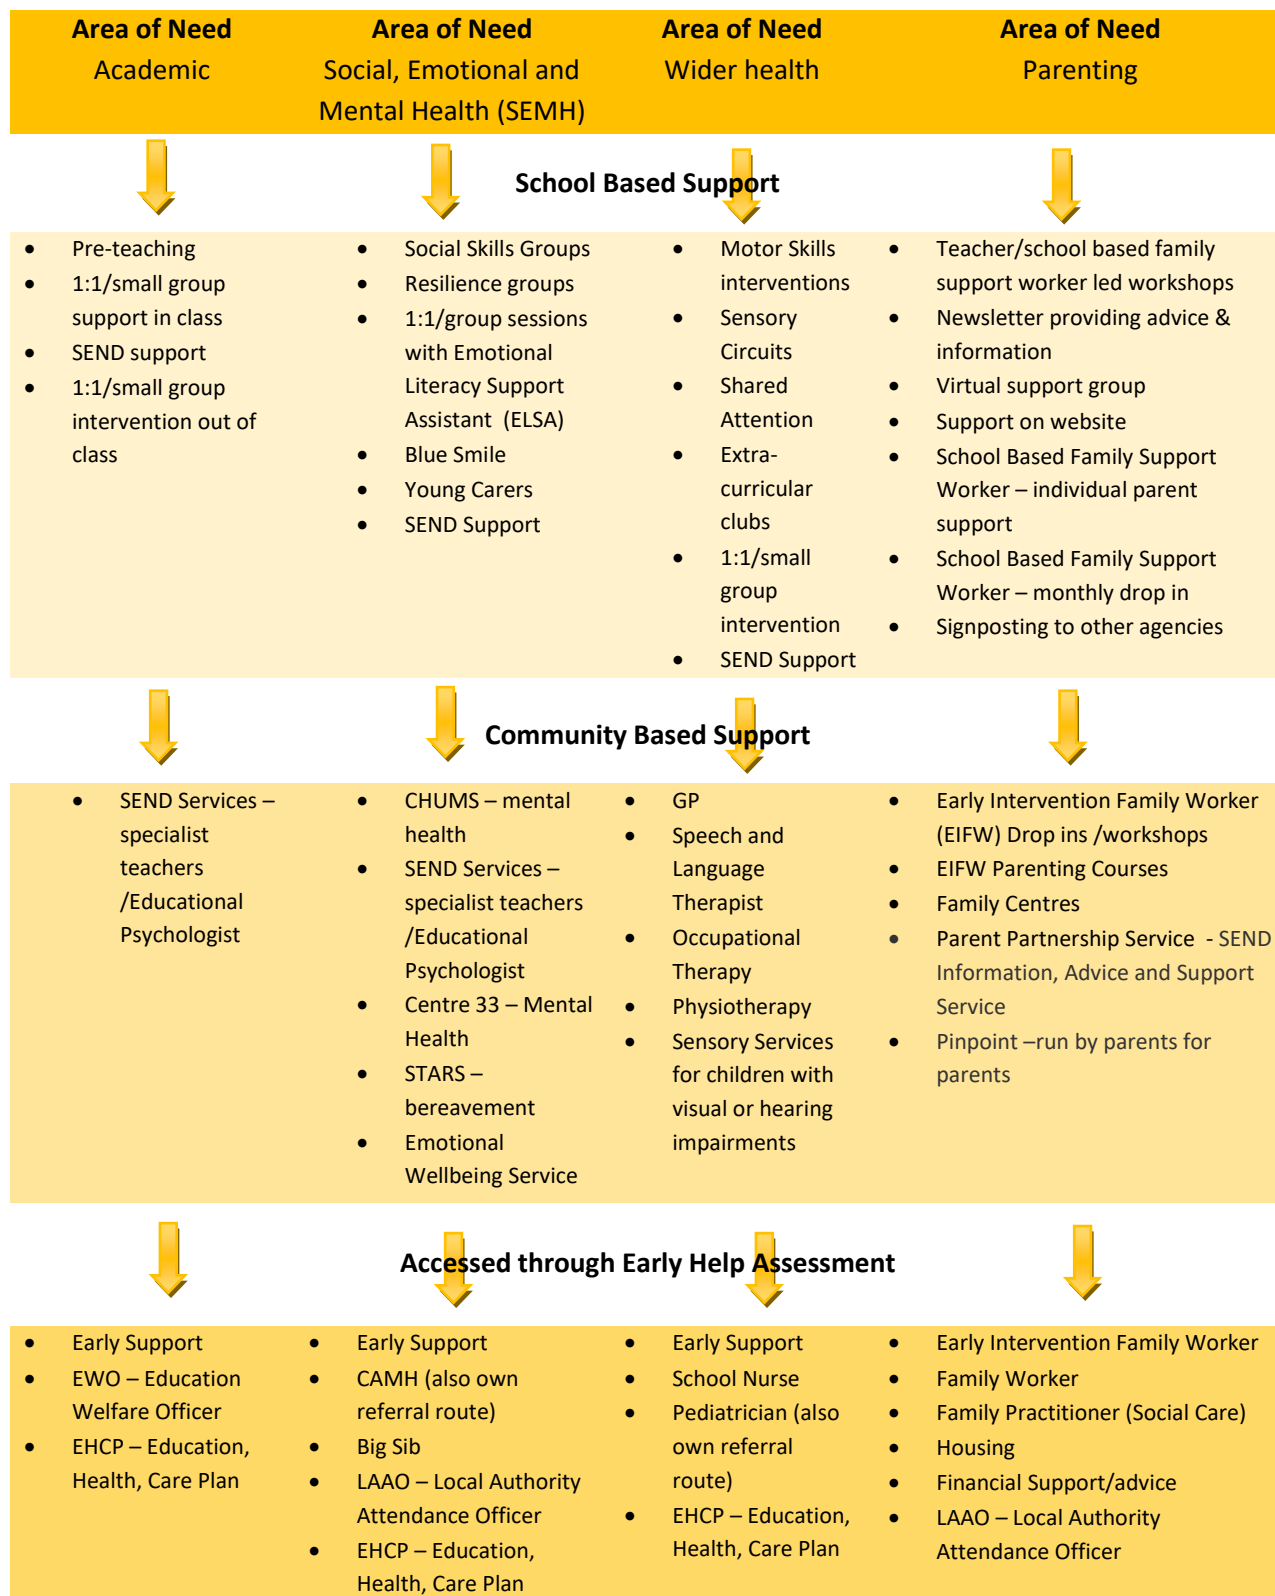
| Area of Need Academic | Area of Need Social, Emotional and Mental Health (SEMH) | Area of Need Wider health | Area of Need Parenting |
|---|---|---|---|

School Based Support

| | | | |
|---|---|---|---|
| • Pre-teaching • 1:1/small group support in class • SEND support • 1:1/small group intervention out of class | • Social Skills Groups • Resilience groups • 1:1/group sessions with Emotional Literacy Support Assistant (ELSA) • Blue Smile • Young Carers • SEND Support | • Motor Skills interventions • Sensory Circuits • Shared Attention • Extra-curricular clubs • 1:1/small group intervention • SEND Support | • Teacher/school based family support worker led workshops • Newsletter providing advice & information • Virtual support group • Support on website • School Based Family Support Worker – individual parent support • School Based Family Support Worker – monthly drop in • Signposting to other agencies |

Community Based Support

| | | | |
|---|---|---|---|
| • SEND Services – specialist teachers /Educational Psychologist | • CHUMS – mental health • SEND Services – specialist teachers /Educational Psychologist • Centre 33 – Mental Health • STARS – bereavement • Emotional Wellbeing Service | • GP • Speech and Language Therapist • Occupational Therapy • Physiotherapy • Sensory Services for children with visual or hearing impairments | • Early Intervention Family Worker (EIFW) Drop ins /workshops • EIFW Parenting Courses • Family Centres • Parent Partnership Service - SEND Information, Advice and Support Service • Pinpoint –run by parents for parents |

Accessed through Early Help Assessment

| | | | |
|---|---|---|---|
| • Early Support • EWO – Education Welfare Officer • EHCP – Education, Health, Care Plan | • Early Support • CAMH (also own referral route) • Big Sib • LAAO – Local Authority Attendance Officer • EHCP – Education, Health, Care Plan | • Early Support • School Nurse • Pediatrician (also own referral route) • EHCP – Education, Health, Care Plan | • Early Intervention Family Worker • Family Worker • Family Practitioner (Social Care) • Housing • Financial Support/advice • LAAO – Local Authority Attendance Officer |